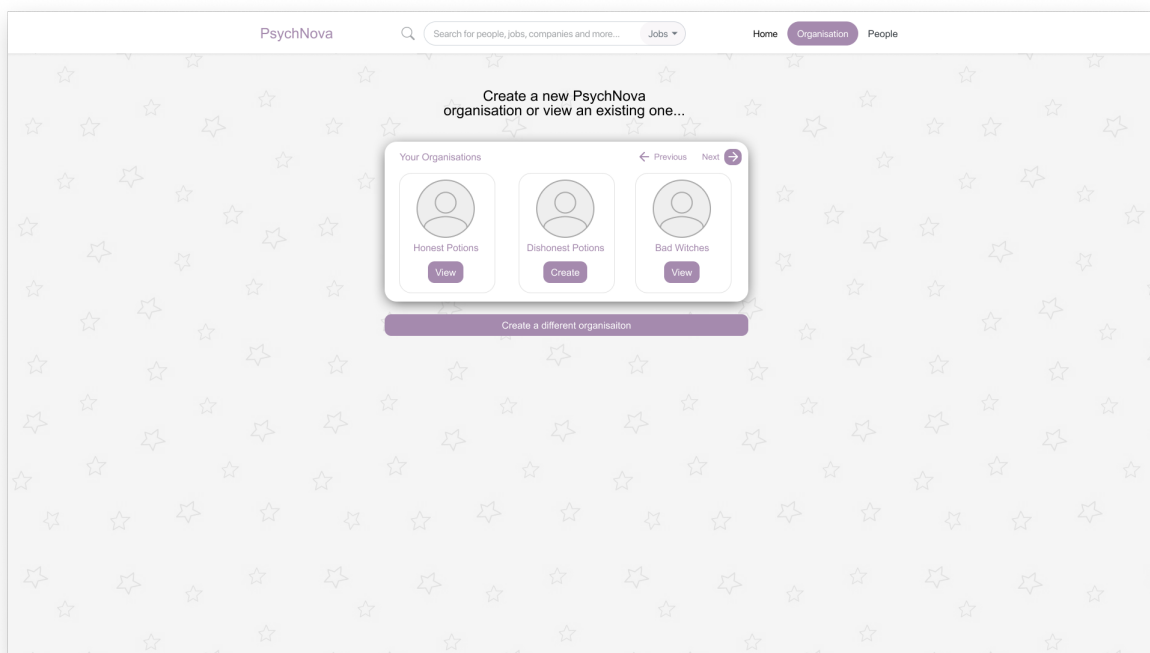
PsychNova

Search for people, jobs, companies and more...

Jobs

Home

Organisation

People

Create a new PsychNova organisation or view an existing one...

Your Organisations

← Previous

Next

Honest Potions

View

Dishonest Potions

Create

Bad Witches

View

Create a different organisaiton